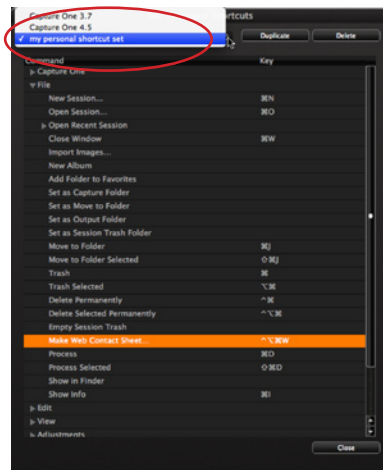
Capture One 3.7
Capture One 4.5
✓ my personal shortcut set

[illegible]ortcuts

Duplicate
Delete

Command
Key

▸ Capture One
▾ File
New Session... ⌘N
Open Session... ⌘O
▸ Open Recent Session
Close Window ⌘W
Import Images...
New Album
Add Folder to Favorites
Set as Capture Folder
Set as Move to Folder
Set as Output Folder
Set as Session Trash Folder
Move to Folder ⌘J
Move to Folder Selected ⇧⌘J
Trash ⌘
Trash Selected ⌥⌘
Delete Permanently ^⌘
Delete Selected Permanently ^⌥⌘
Empty Session Trash
Make Web Contact Sheet... ^⌥⌘W
Process ⌘D
Process Selected ⇧⌘D
Show in Finder
Show Info ⌘I
▸ Edit
▸ View
▸ Adjustments

Close